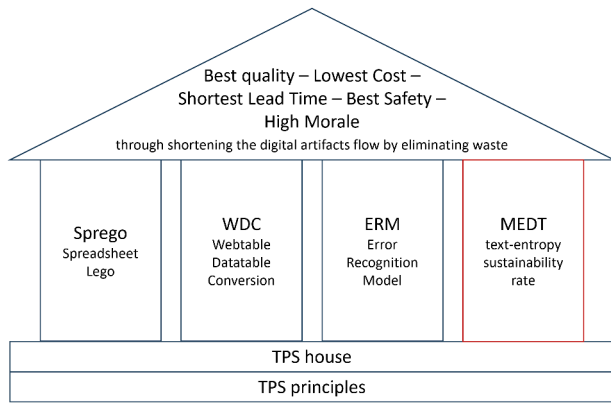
Best quality – Lowest Cost – Shortest Lead Time – Best Safety – High Morale
through shortening the digital artifacts flow by eliminating waste

Sprego
Spreadsheet Lego

WDC
Webtable Datatable Conversion

ERM
Error Recognition Model

MEDT
text-entropy sustainability rate

TPS house

TPS principles